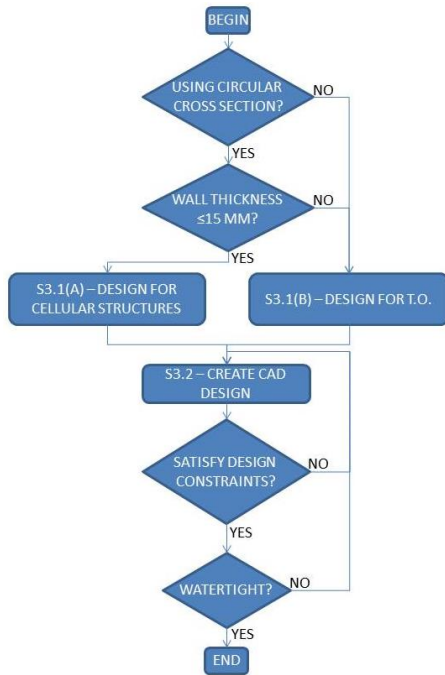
BEGIN

USING CIRCULAR CROSS SECTION?

NO

YES

WALL THICKNESS ≤15 MM?

NO

YES

S3.1(A) – DESIGN FOR CELLULAR STRUCTURES

S3.1(B) – DESIGN FOR T.O.

S3.2 – CREATE CAD DESIGN

SATISFY DESIGN CONSTRAINTS?

NO

YES

WATERTIGHT?

NO

YES

END